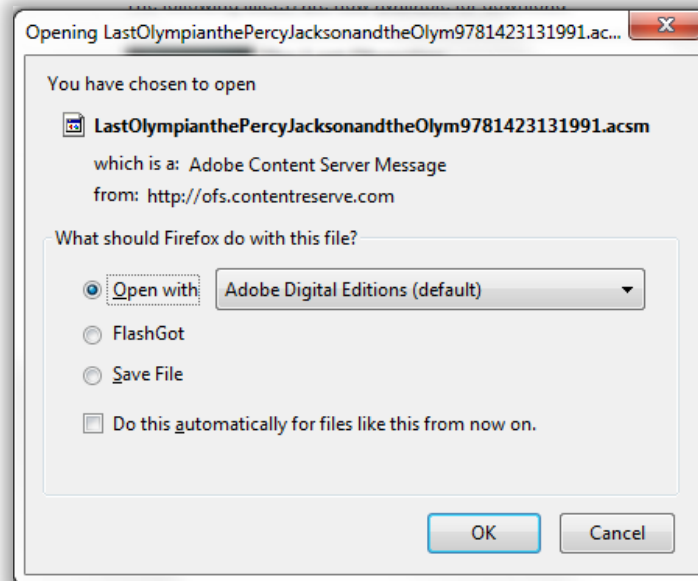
Opening LastOlympianthePercyJacksonandtheOlym9781423131991.ac...

You have chosen to open

LastOlympianthePercyJacksonandtheOlym9781423131991.acsm

which is a: Adobe Content Server Message

from: http://ofs.contentreserve.com

What should Firefox do with this file?

Open with Adobe Digital Editions (default)

FlashGot

Save File

Do this automatically for files like this from now on.

OK Cancel